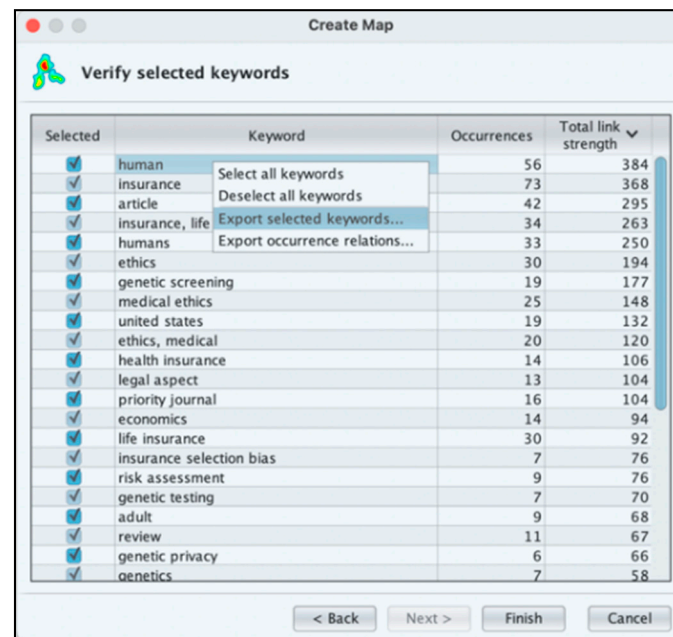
Create Map

Verify selected keywords

| Selected | Keyword | Occurrences | Total link strength |
|---|---|---|---|
| ☑ | human | 56 | 384 |
| ☑ | insurance | 73 | 368 |
| ☑ | article | 42 | 295 |
| ☑ | insurance, life | 34 | 263 |
| ☑ | humans | 33 | 250 |
| ☑ | ethics | 30 | 194 |
| ☑ | genetic screening | 19 | 177 |
| ☑ | medical ethics | 25 | 148 |
| ☑ | united states | 19 | 132 |
| ☑ | ethics, medical | 20 | 120 |
| ☑ | health insurance | 14 | 106 |
| ☑ | legal aspect | 13 | 104 |
| ☑ | priority journal | 16 | 104 |
| ☑ | economics | 14 | 94 |
| ☑ | life insurance | 30 | 92 |
| ☑ | insurance selection bias | 7 | 76 |
| ☑ | risk assessment | 9 | 76 |
| ☑ | genetic testing | 7 | 70 |
| ☑ | adult | 9 | 68 |
| ☑ | review | 11 | 67 |
| ☑ | genetic privacy | 6 | 66 |
| ☑ | genetics | 7 | 58 |

Select all keywords
Deselect all keywords
Export selected keywords...
Export occurrence relations...

< Back  Next >  Finish  Cancel